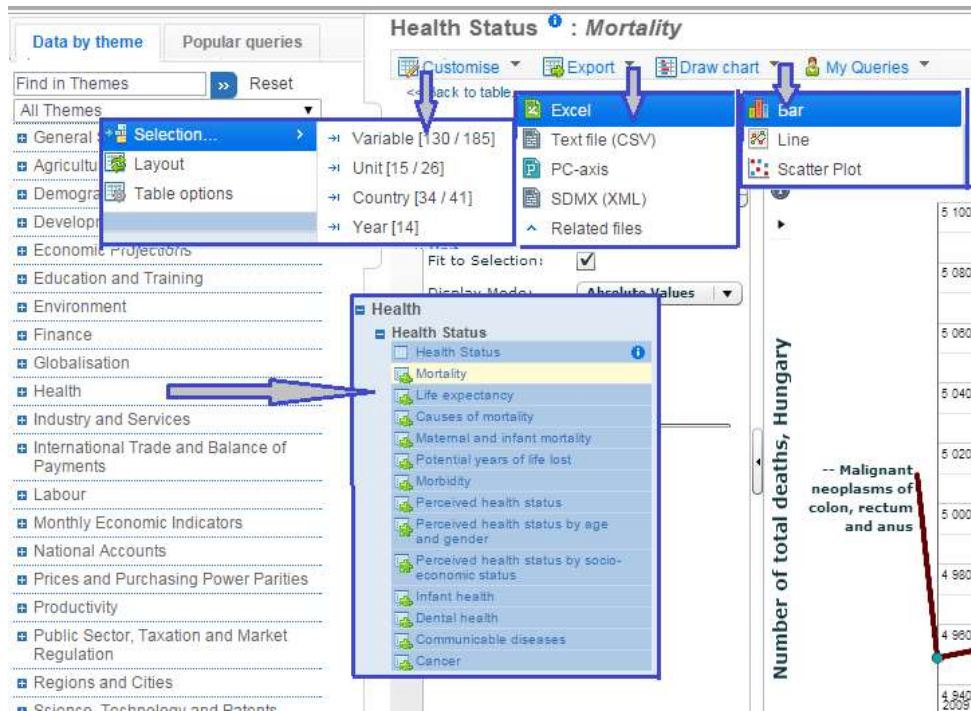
Data by theme | Popular queries

Find in Themes | Reset

All Themes

General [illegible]
Agricultu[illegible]
Demogra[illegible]
Develop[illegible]
Economic Projections
Education and Training
Environment
Finance
Globalisation
Health
Industry and Services
International Trade and Balance of Payments
Labour
Monthly Economic Indicators
National Accounts
Prices and Purchasing Power Parities
Productivity
Public Sector, Taxation and Market Regulation
Regions and Cities
Science, Technology and Patents

Selection...
Layout
Table options

Variable [130 / 185]
Unit [15 / 26]
Country [34 / 41]
Year [14]

Health Status : Mortality

Customise | Export | Draw chart | My Queries

<< Back to table

Excel
Text file (CSV)
PC-axis
SDMX (XML)
Related files

Bar
Line
Scatter Plot

Fit to Selection:
Display Mode: Absolute Values

Health
Health Status
Health Status
Mortality
Life expectancy
Causes of mortality
Maternal and infant mortality
Potential years of life lost
Morbidity
Perceived health status
Perceived health status by age and gender
Perceived health status by socio-economic status
Infant health
Dental health
Communicable diseases
Cancer

Number of total deaths, Hungary

-- Malignant neoplasms of colon, rectum and anus

5 100
5 080
5 060
5 040
5 020
5 000
4 980
4 960
4 940
2009